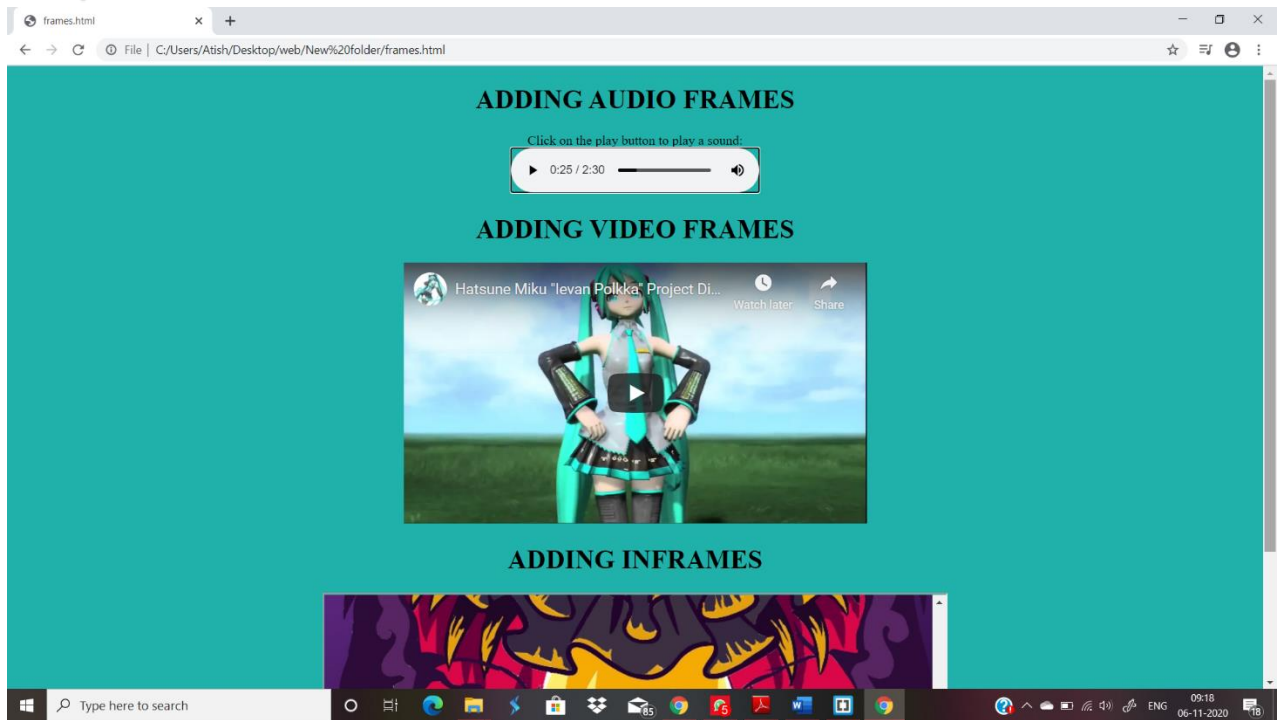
frames.html × +

File | C:/Users/Atish/Desktop/web/New%20folder/frames.html

ADDING AUDIO FRAMES

Click on the play button to play a sound:

0:25 / 2:30

ADDING VIDEO FRAMES

Hatsune Miku "Ievan Polkka" Project Di...

Watch later

Share

ADDING INFRAMES

Type here to search

85

5

ENG

09:18
06-11-2020

18